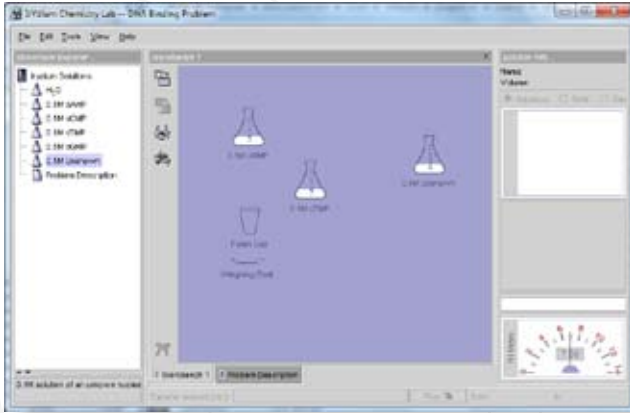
IrYdium Chemistry Lab -- DNA Binding Problem

File Edit Tools View Help

Stockroom Explorer

Irydium Solutions
$H_2O$
2.5M dAMP
2.5M dCMP
2.5M dTMP
2.5M dGMP
2.5M Unknown
Problem Description

Workbench 1

2.5M dTMP
2.5M dTMP
2.5M Unknown
Foam Cup
Weighing Boat

Workbench 1
Problem Description

2.5M solution of an unknown nucleotide

Solution Info
Name:
Volume:

Transfer amount
Pour